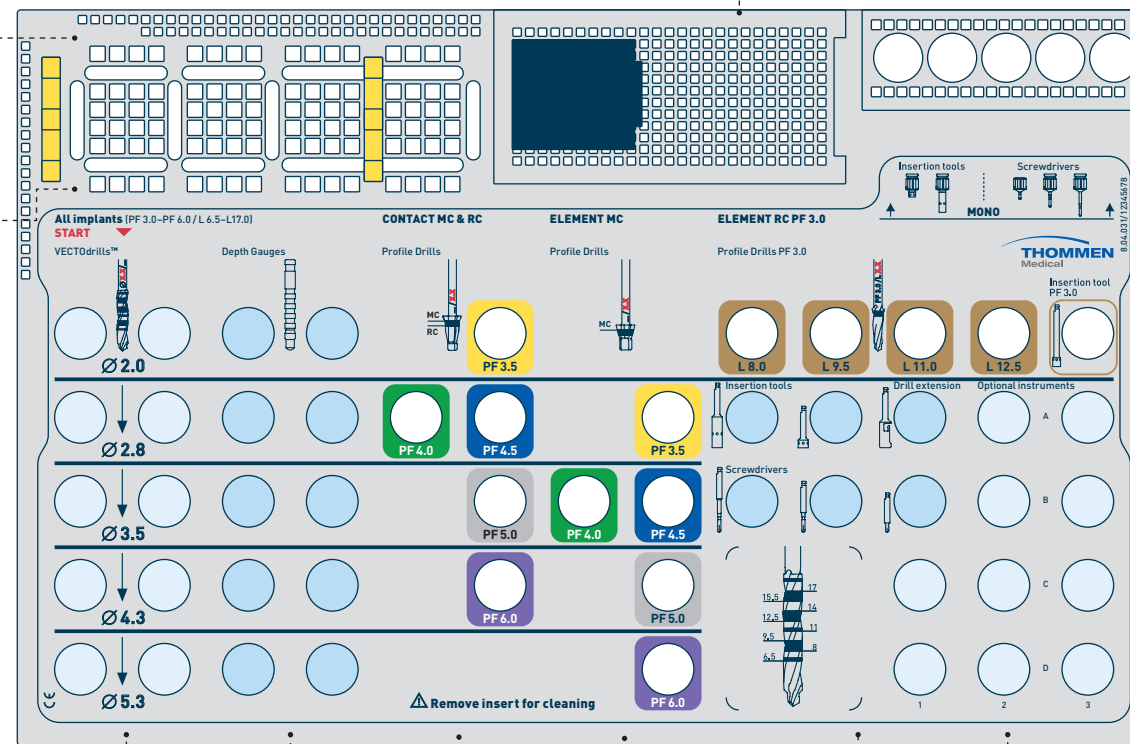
Insertion tools
Screwdrivers
MONO

All implants (PF 3.0–PF 6.0 / L 6.5–L17.0)
START
VECTOdrills™
Depth Gauges

CONTACT MC & RC
Profile Drills

ELEMENT MC
Profile Drills

ELEMENT RC PF 3.0
Profile Drills PF 3.0

THOMMEN Medical
8.04.031/12345678

MC
RC
PF 3.5

MC

L 8.0
L 9.5
L 11.0
L 12.5
Insertion tool PF 3.0

Ø 2.0

Insertion tools
Drill extension
Optional instruments
A
PF 4.0
PF 4.5
PF 3.5
Ø 2.8

Screwdrivers
B
PF 5.0
PF 4.0
PF 4.5
Ø 3.5

C
PF 6.0
PF 5.0
Ø 4.3
15.5
17
14
12.5
11
9.5
8
6.5

D
Ø 5.3
CE
Remove insert for cleaning
PF 6.0
1
2
3